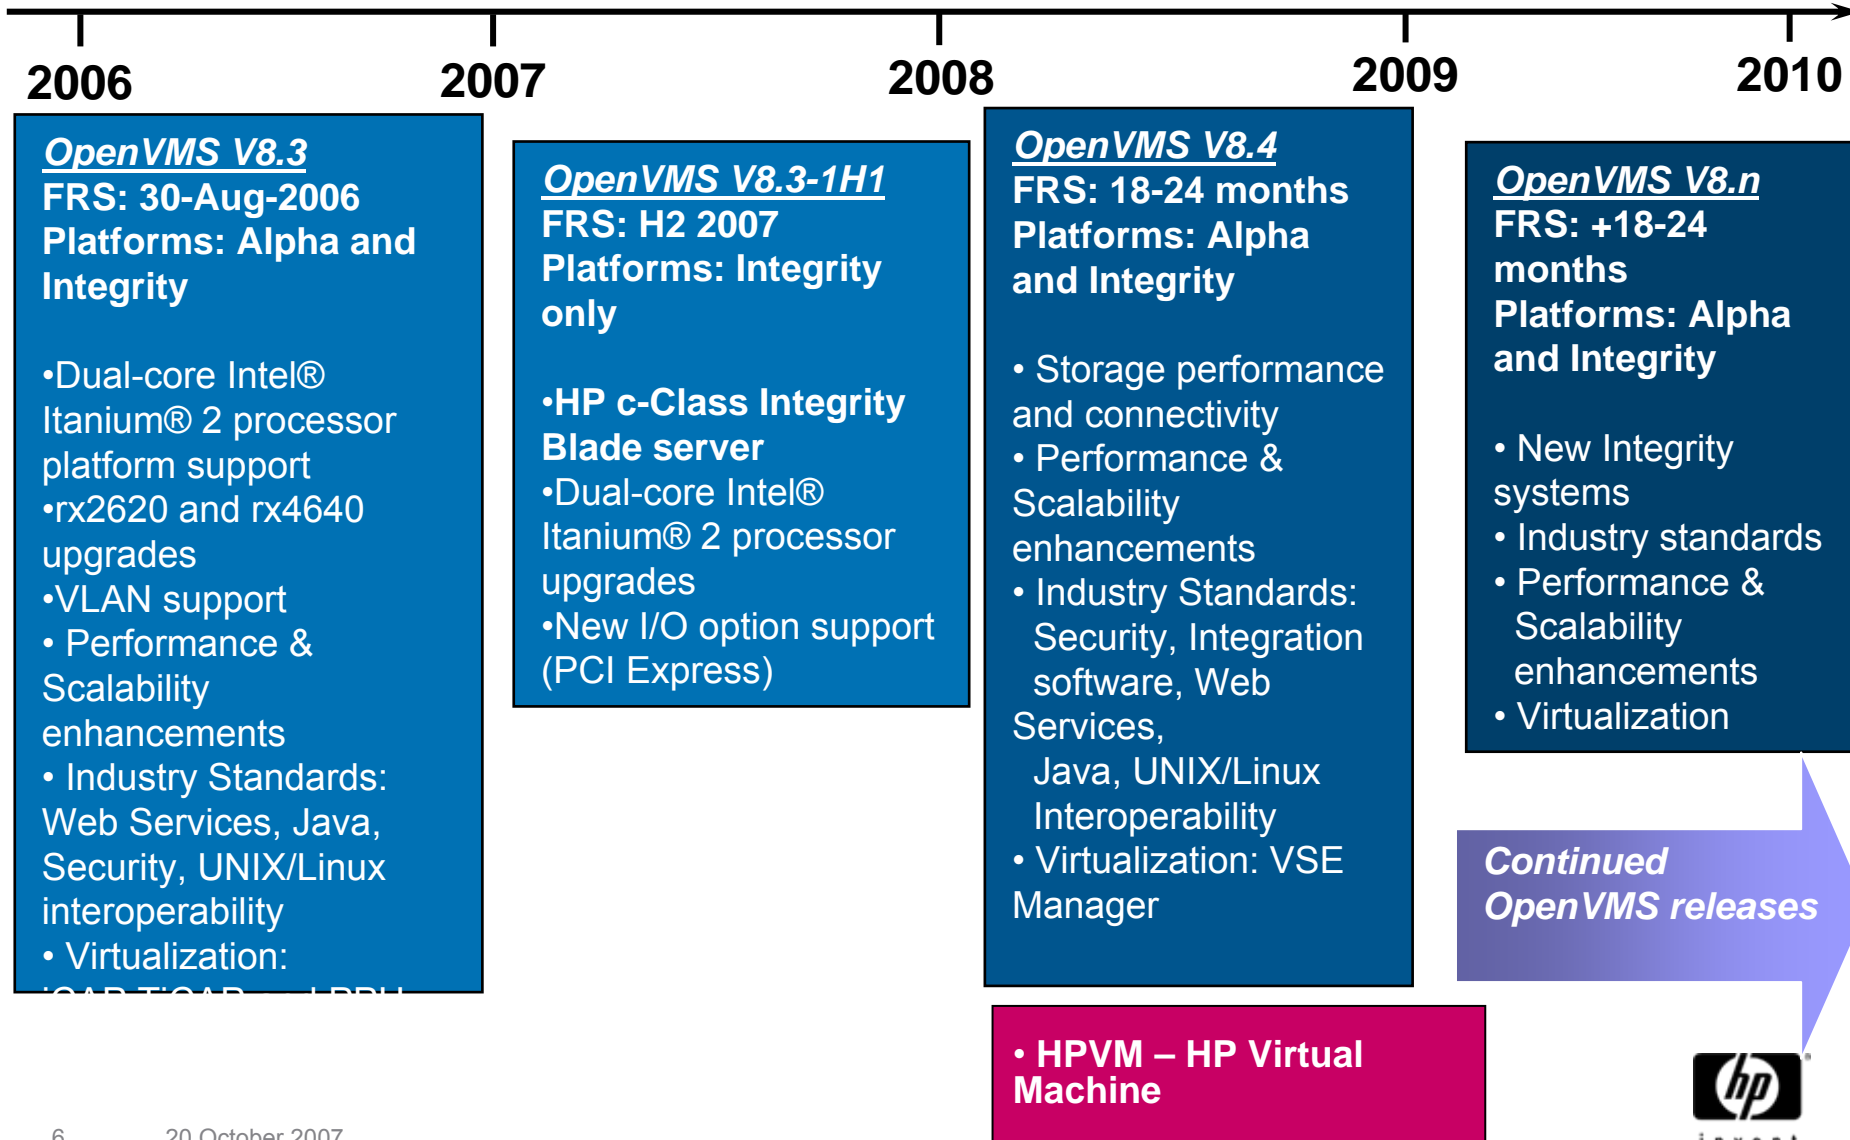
2006 2007 2008 2009 2010

OpenVMS V8.3
FRS: 30-Aug-2006
Platforms: Alpha and Integrity

•Dual-core Intel® Itanium® 2 processor platform support
•rx2620 and rx4640 upgrades
•VLAN support
• Performance & Scalability enhancements
• Industry Standards: Web Services, Java, Security, UNIX/Linux interoperability
• Virtualization:
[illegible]

OpenVMS V8.3-1H1
FRS: H2 2007
Platforms: Integrity only

•HP c-Class Integrity Blade server
•Dual-core Intel® Itanium® 2 processor upgrades
•New I/O option support (PCI Express)

OpenVMS V8.4
FRS: 18-24 months
Platforms: Alpha and Integrity

• Storage performance and connectivity
• Performance & Scalability enhancements
• Industry Standards: Security, Integration software, Web Services, Java, UNIX/Linux Interoperability
• Virtualization: VSE Manager

OpenVMS V8.n
FRS: +18-24 months
Platforms: Alpha and Integrity

• New Integrity systems
• Industry standards
• Performance & Scalability enhancements
• Virtualization

Continued OpenVMS releases

• HPVM – HP Virtual Machine

6 20 October 2007

hp
invent